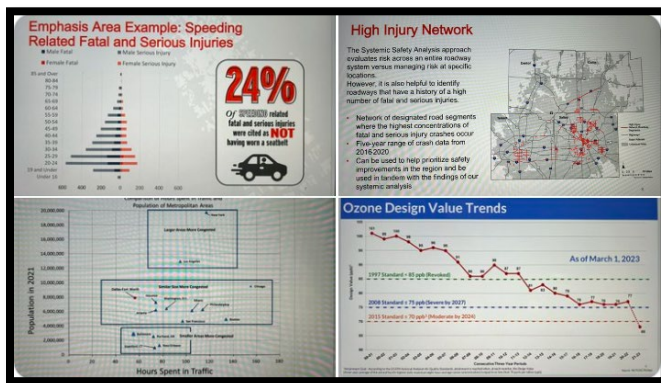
Emphasis Area Example: Speeding Related Fatal and Serious Injuries

Male Fatal
Male Serious Injury
Female Fatal
Female Serious Injury

85 and Over
80-84
75-79
70-74
65-69
60-64
55-59
50-54
45-49
40-44
35-39
30-34
25-29
20-24
19 and Under
Under 16

800 400 0 400

24%

of SPEEDING related fatal and serious injuries were cited as NOT having worn a seatbelt

High Injury Network

The Systemic Safety Analysis approach evaluates risk across an entire roadway system versus managing risk at specific locations.
However, it is also helpful to identify roadways that have a history of a high number of fatal and serious injuries.

- Network of designated road segments where the highest concentrations of fatal and serious injury crashes occur
- Five-year range of crash data from 2016-2020
- Can be used to help prioritize safety improvements in the region and be used in tandem with the findings of our systemic analysis

Comparison of Hours Spent in Traffic and Population of Metropolitan Areas

20,000,000
18,000,000
16,000,000
14,000,000
12,000,000
10,000,000
8,000,000
6,000,000
4,000,000
2,000,000

Population in 2021

New York
Larger Areas More Congested
Los Angeles
Similar Size More Congested
Chicago
Dallas-Fort Worth
Houston
Smaller Areas More Congested

Hours Spent in Traffic

Ozone Design Value Trends

As of March 1, 2023

1997 Standard = 85 ppb (Revoked)
2008 Standard = 75 ppb (Severe by 2027)
2015 Standard = 70 ppb (Moderate by 2024)